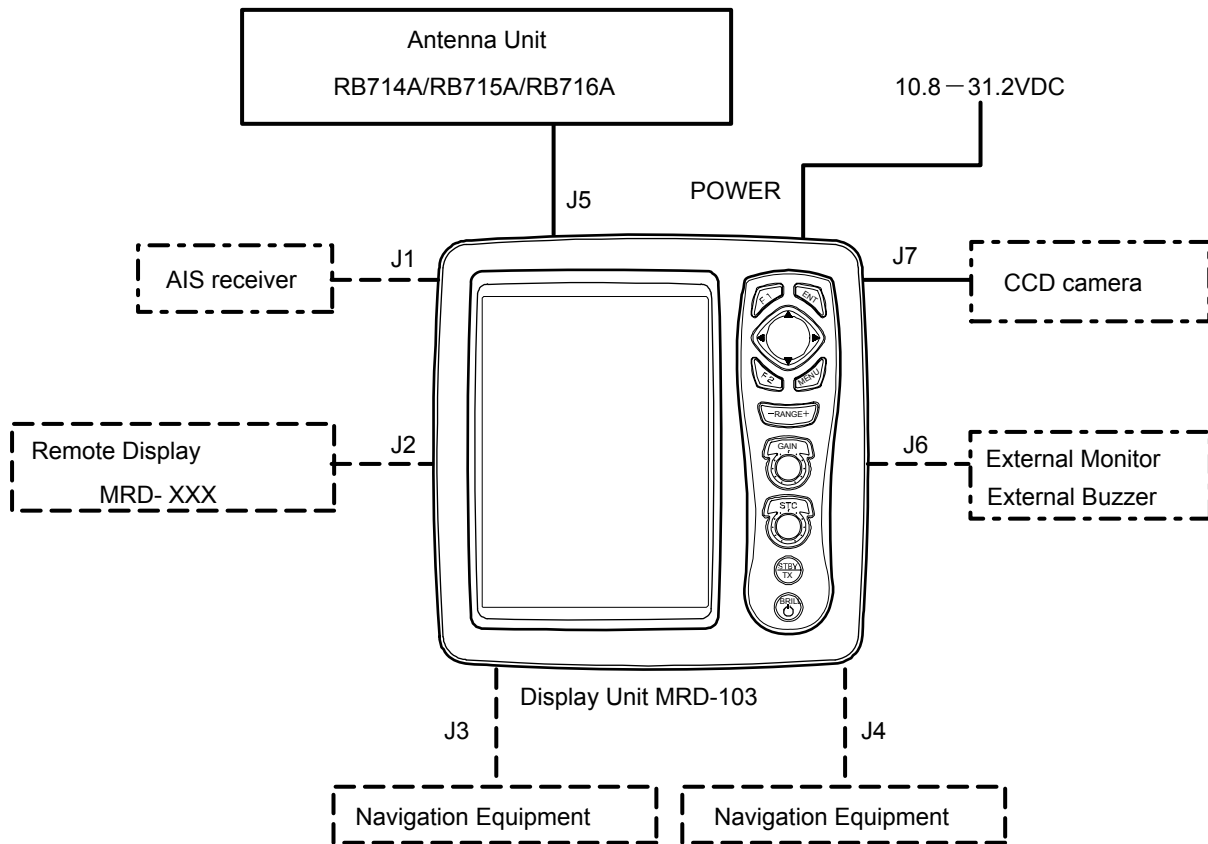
Antenna Unit
RB714A/RB715A/RB716A

10.8－31.2VDC

J5

POWER

J1

AIS receiver

J7

CCD camera

F1
ENT
F2
MENU
−RANGE+
GAIN
STC
STBY TX
BRILL

Remote Display
MRD- XXX

J2

J6

External Monitor
External Buzzer

Display Unit MRD-103

J3

J4

Navigation Equipment

Navigation Equipment